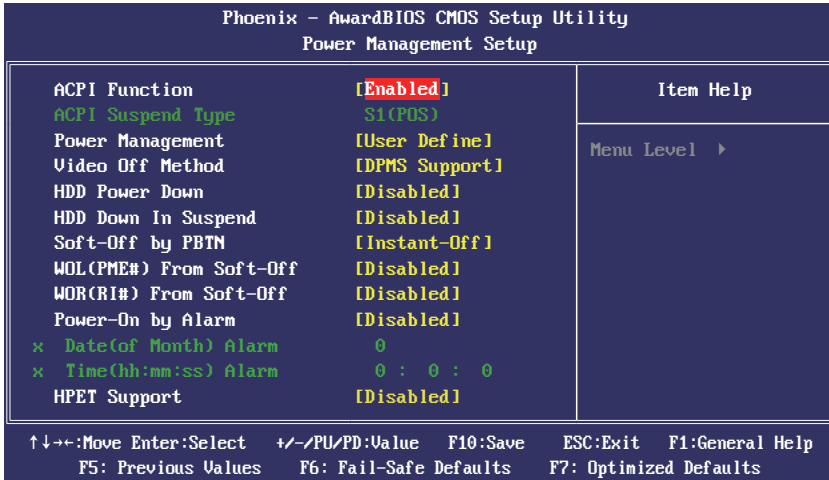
Phoenix - AwardBIOS CMOS Setup Utility
Power Management Setup

| | | Item Help |
|---|---|---|
| ACPI Function | [Enabled] | |
| ACPI Suspend Type | S1(POS) | |
| Power Management | [User Define] | Menu Level ▸ |
| Video Off Method | [DPMS Support] | |
| HDD Power Down | [Disabled] | |
| HDD Down In Suspend | [Disabled] | |
| Soft-Off by PBTN | [Instant-Off] | |
| WOL(PME#) From Soft-Off | [Disabled] | |
| WOR(RI#) From Soft-Off | [Disabled] | |
| Power-On by Alarm | [Disabled] | |
| x Date(of Month) Alarm | 0 | |
| x Time(hh:mm:ss) Alarm | 0 : 0 : 0 | |
| HPET Support | [Disabled] | |

↑↓→←:Move Enter:Select +/-/PU/PD:Value F10:Save ESC:Exit F1:General Help
F5: Previous Values F6: Fail-Safe Defaults F7: Optimized Defaults